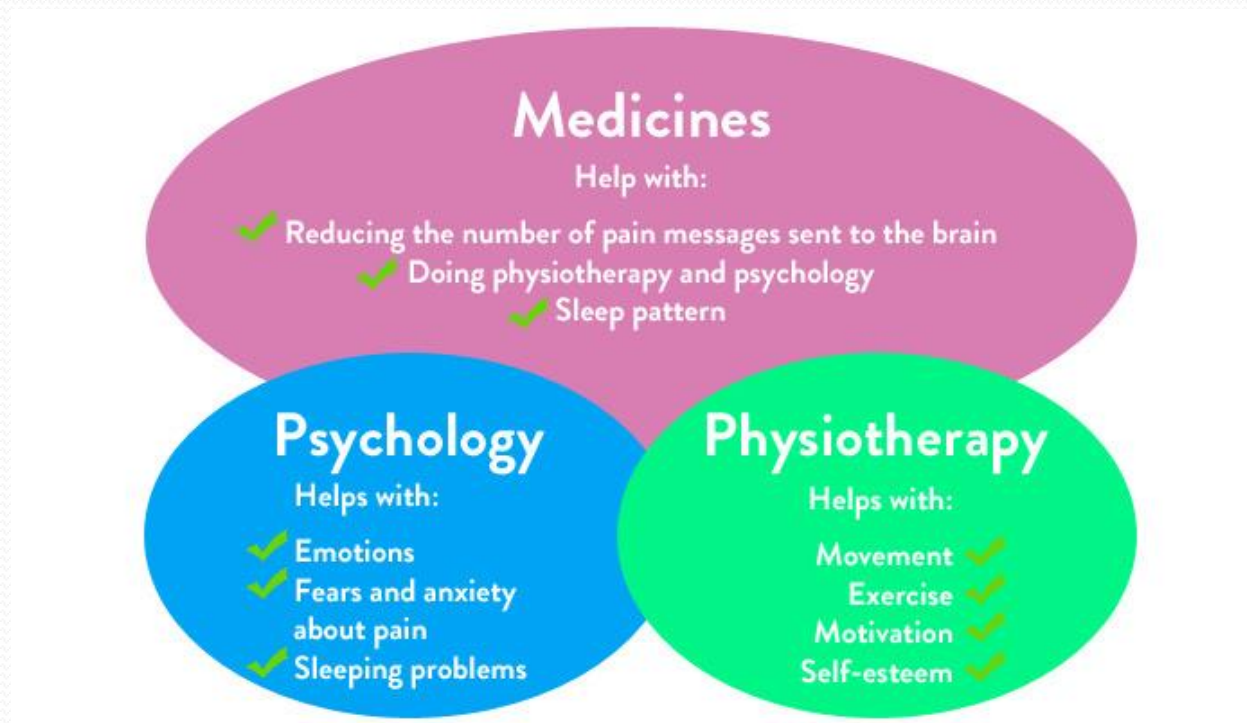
Medicines

Help with:

Reducing the number of pain messages sent to the brain
Doing physiotherapy and psychology
Sleep pattern

Psychology

Helps with:

Emotions
Fears and anxiety about pain
Sleeping problems

Physiotherapy

Helps with:

Movement
Exercise
Motivation
Self-esteem